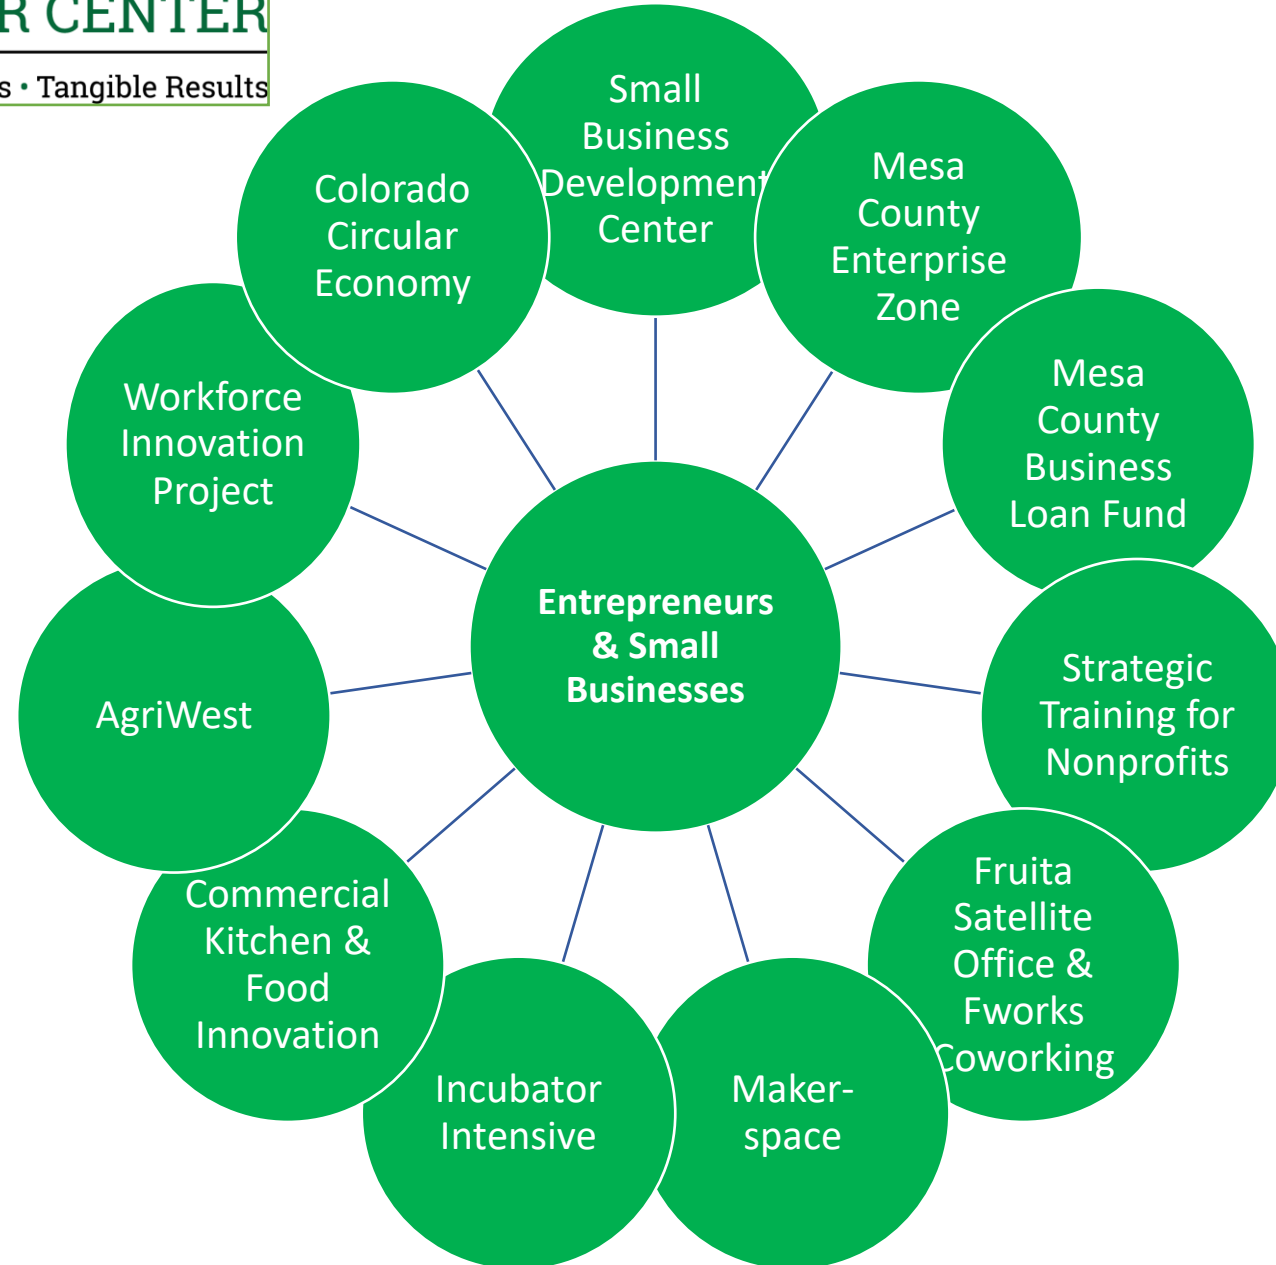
R CENTER
s • Tangible Results

Small Business Development Center

Mesa County Enterprise Zone

Mesa County Business Loan Fund

Strategic Training for Nonprofits

Fruita Satellite Office & Fworks Coworking

Maker-space

Incubator Intensive

Commercial Kitchen & Food Innovation

AgriWest

Workforce Innovation Project

Colorado Circular Economy

**Entrepreneurs & Small Businesses**